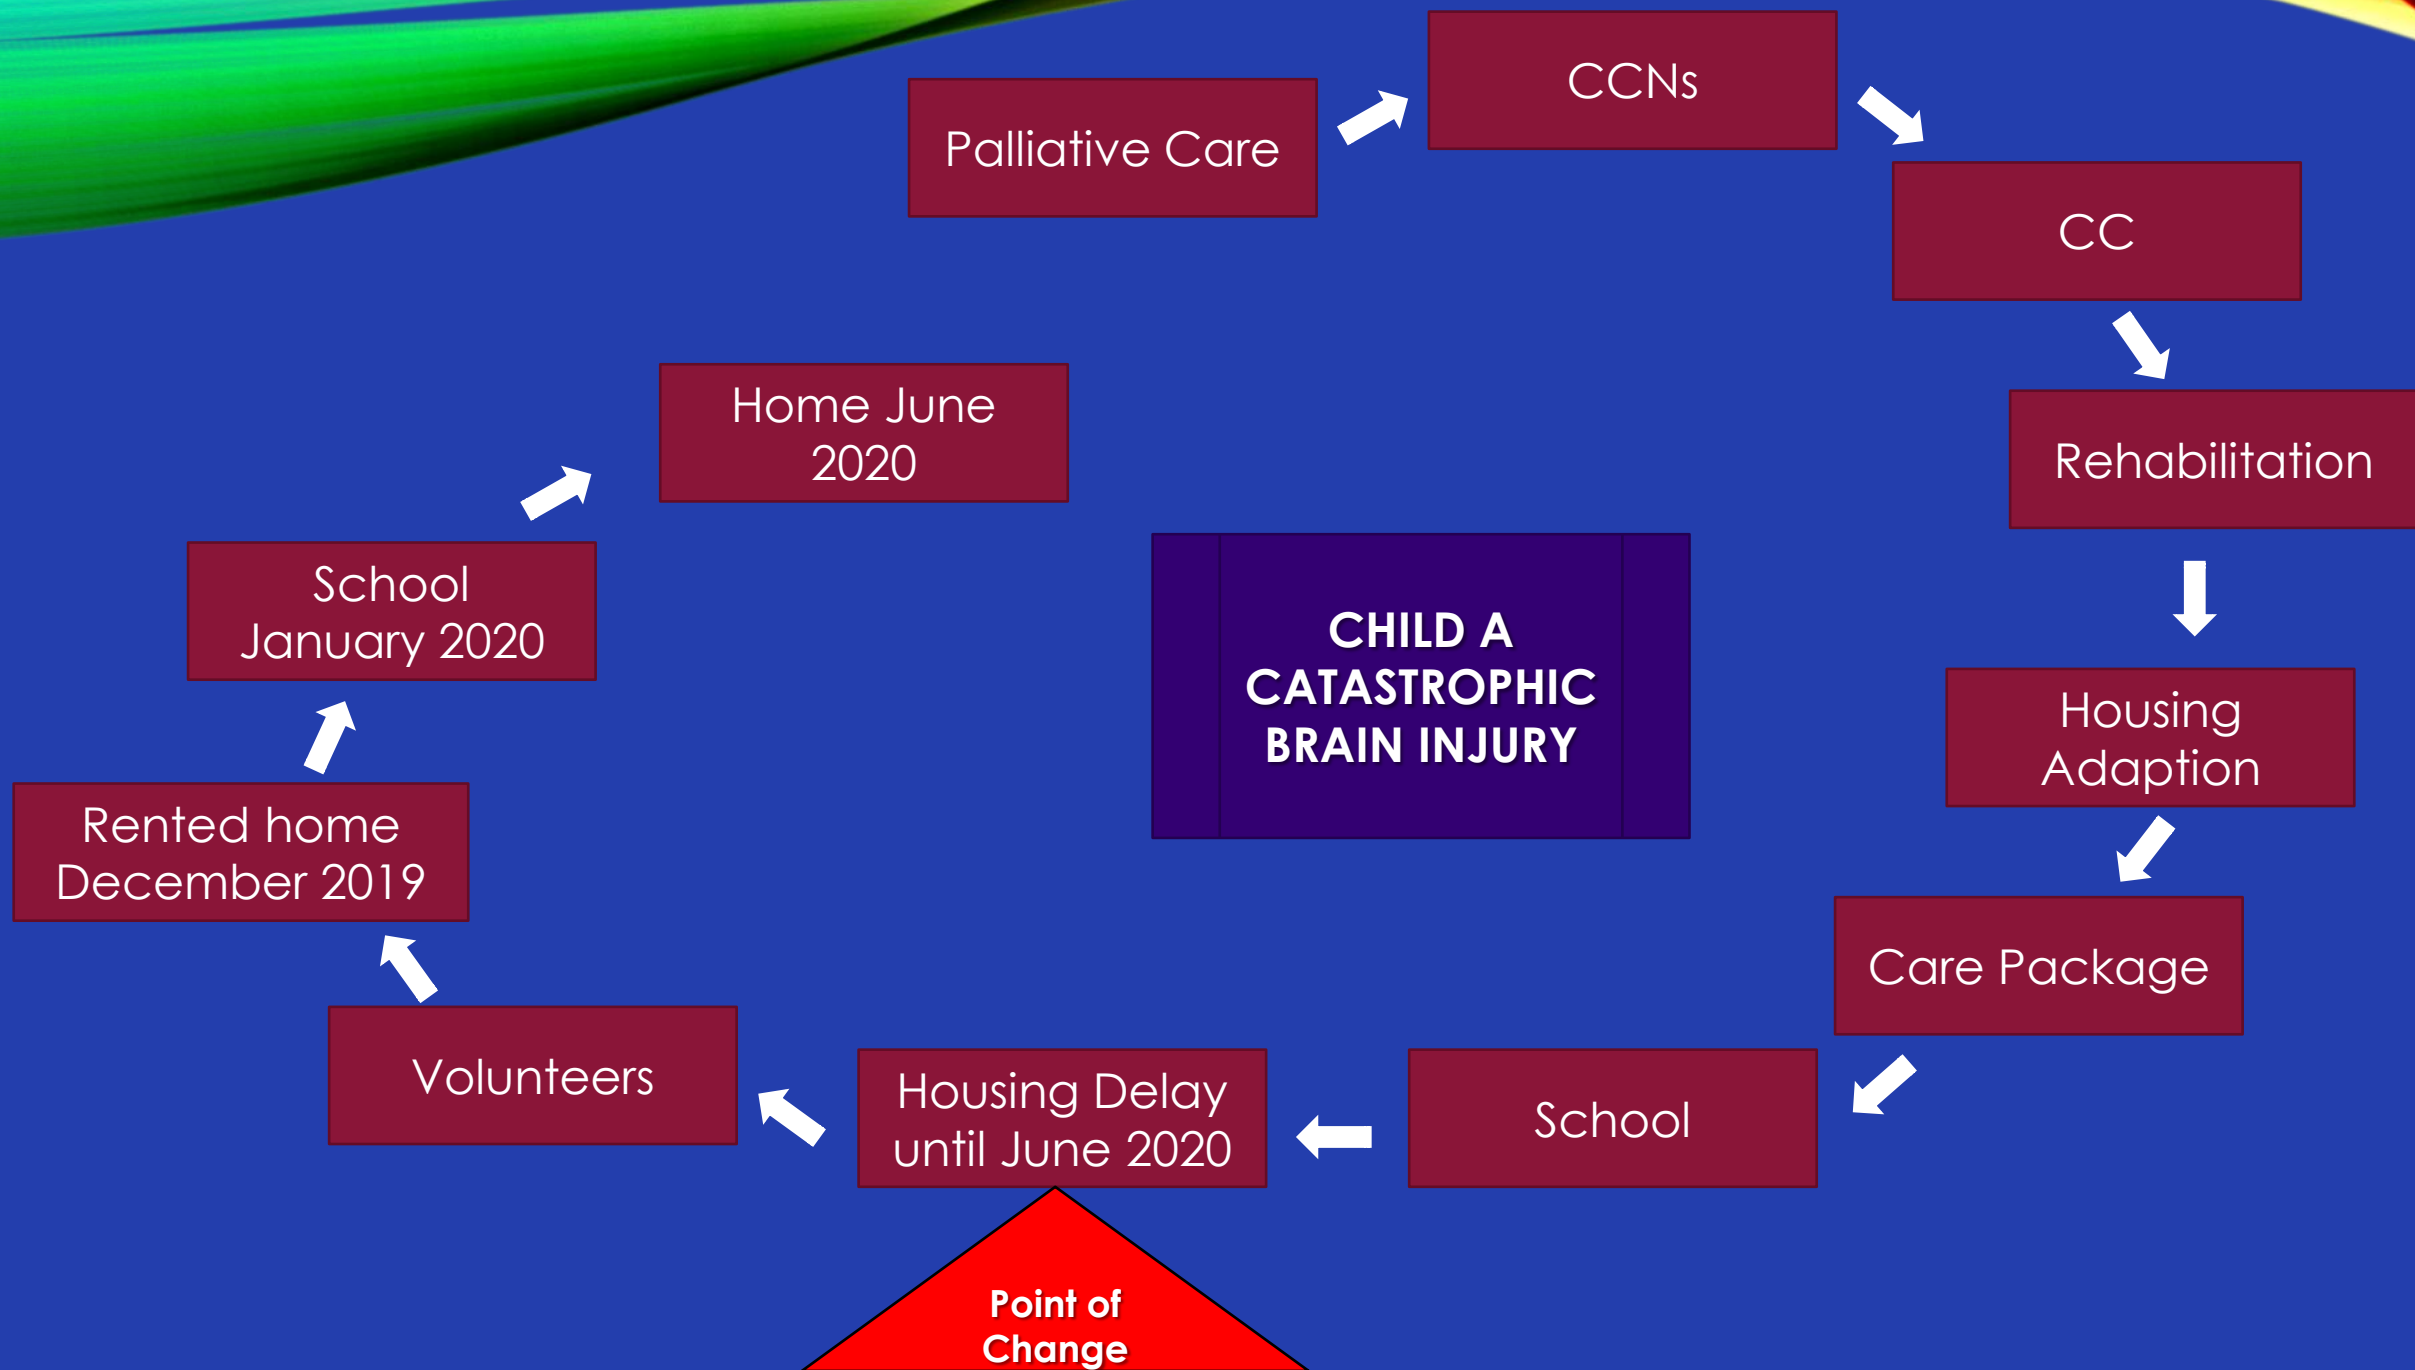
Palliative Care

CCNs

CC

Rehabilitation

Housing Adaption

Care Package

School

Housing Delay until June 2020

Volunteers

Rented home December 2019

School January 2020

Home June 2020

CHILD A CATASTROPHIC BRAIN INJURY

Point of Change